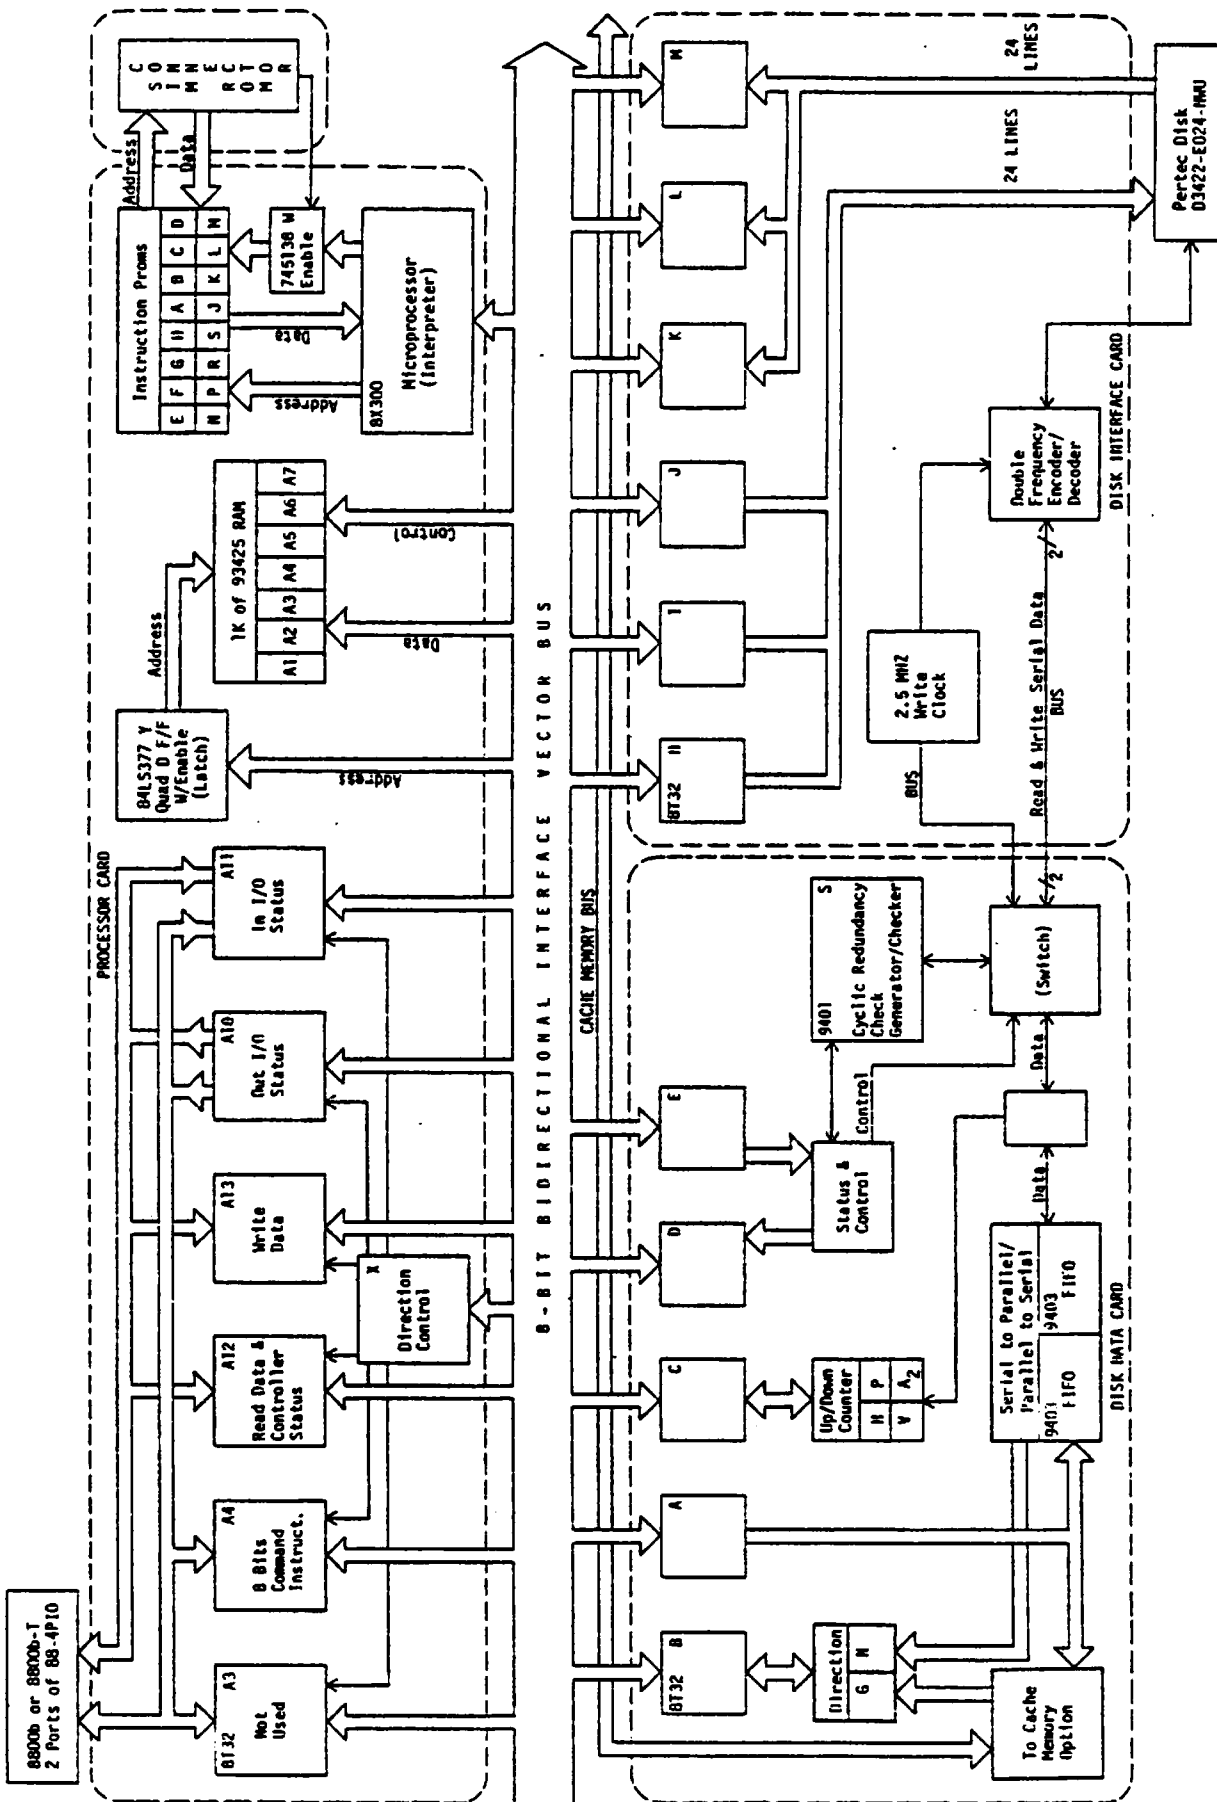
8800b or 8800b-T
2 Ports of 88-4PIO

PROCESSOR CARD

BT32 A3
Not Used

A4
8 Bits Command Instruct.

A12
Read Data & Controller Status

A13
Write Data

X
Direction Control

A10
Out I/O Status

A11
In I/O Status

84LS377 Y
Quad D F/F W/Enable (Latch)

Address

Address

1K of 93425 RAM
A1 A2 A3 A4 A5 A6 A7

Data

Control

Instruction Proms
E F G H A B C D
N P R S J K L M

Address

Data

8X300
Microprocessor (Interpreter)

74S138 W
Enable

Address
Data

C O N N E C T O R
C O M M E M O R

8 - BIT BIDIRECTIONAL INTERFACE VECTOR BUS

CACHE MEMORY BUS

BT32 B

A

C

D

E

Direction
G N

Up/Down Counter
H P
V $A_2$

Status & Control

Control

9401
Cyclic Redundancy Check Generator/Checker
S

To Cache Memory Option

Serial to Parallel/ Parallel to Serial
9401 FIFO
9403 FIFO

DISK DATA CARD

Data

Data

(Switch)

2

BUS

BT32 H

I

J

K

L

M

2.5 MHZ Write Clock

Read & Write Serial Data BUS

2

Double Frequency Encoder/ Decoder

DISK INTERFACE CARD

24 LINES

24 LINES

Pertec Disk D3422-E024-MMU